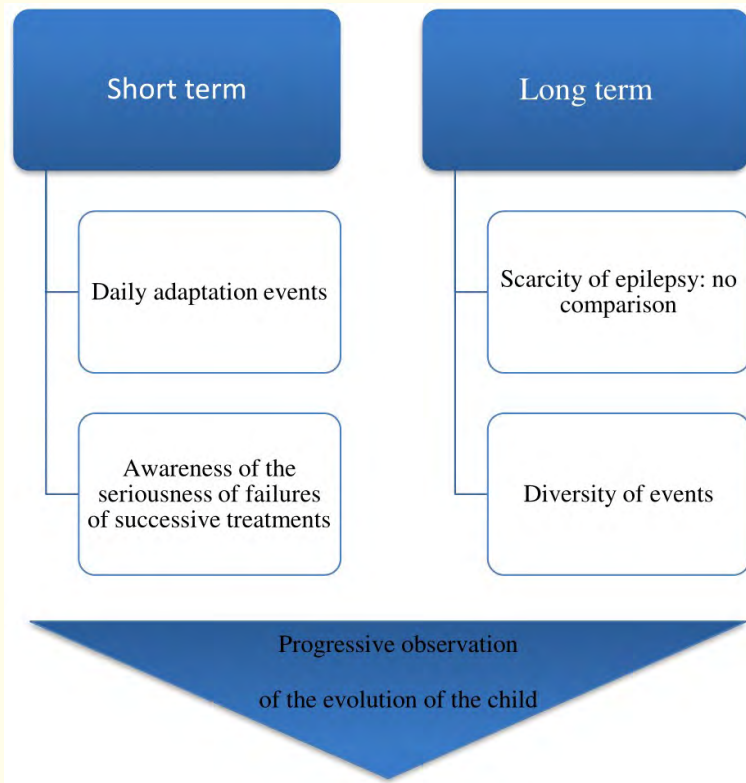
Short term

Daily adaptation events

Awareness of the seriousness of failures of successive treatments

Long term

Scarcity of epilepsy: no comparison

Diversity of events

Progressive observation

of the evolution of the child